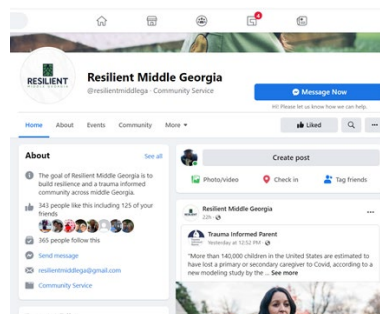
4

RESILIENT MIDDLE GEORGIA

Resilient Middle Georgia
@resilientmiddlega · Community Service

Message Now
Hi! Please let us know how we can help.

Home About Events Community More ▾

Liked

About
See all

The goal of Resilient Middle Georgia is to build resilience and a trauma informed community across middle Georgia.

343 people like this including 125 of your friends

365 people follow this

Send message

resilientmiddlega@gmail.com

Community Service

Create post

Photo/video
Check in
Tag friends

Resilient Middle Georgia
22h ·

Trauma Informed Parent
Yesterday at 12:52 PM ·

"More than 140,000 children in the United States are estimated to have lost a primary or secondary caregiver to Covid, according to a new modeling study by the ... See more